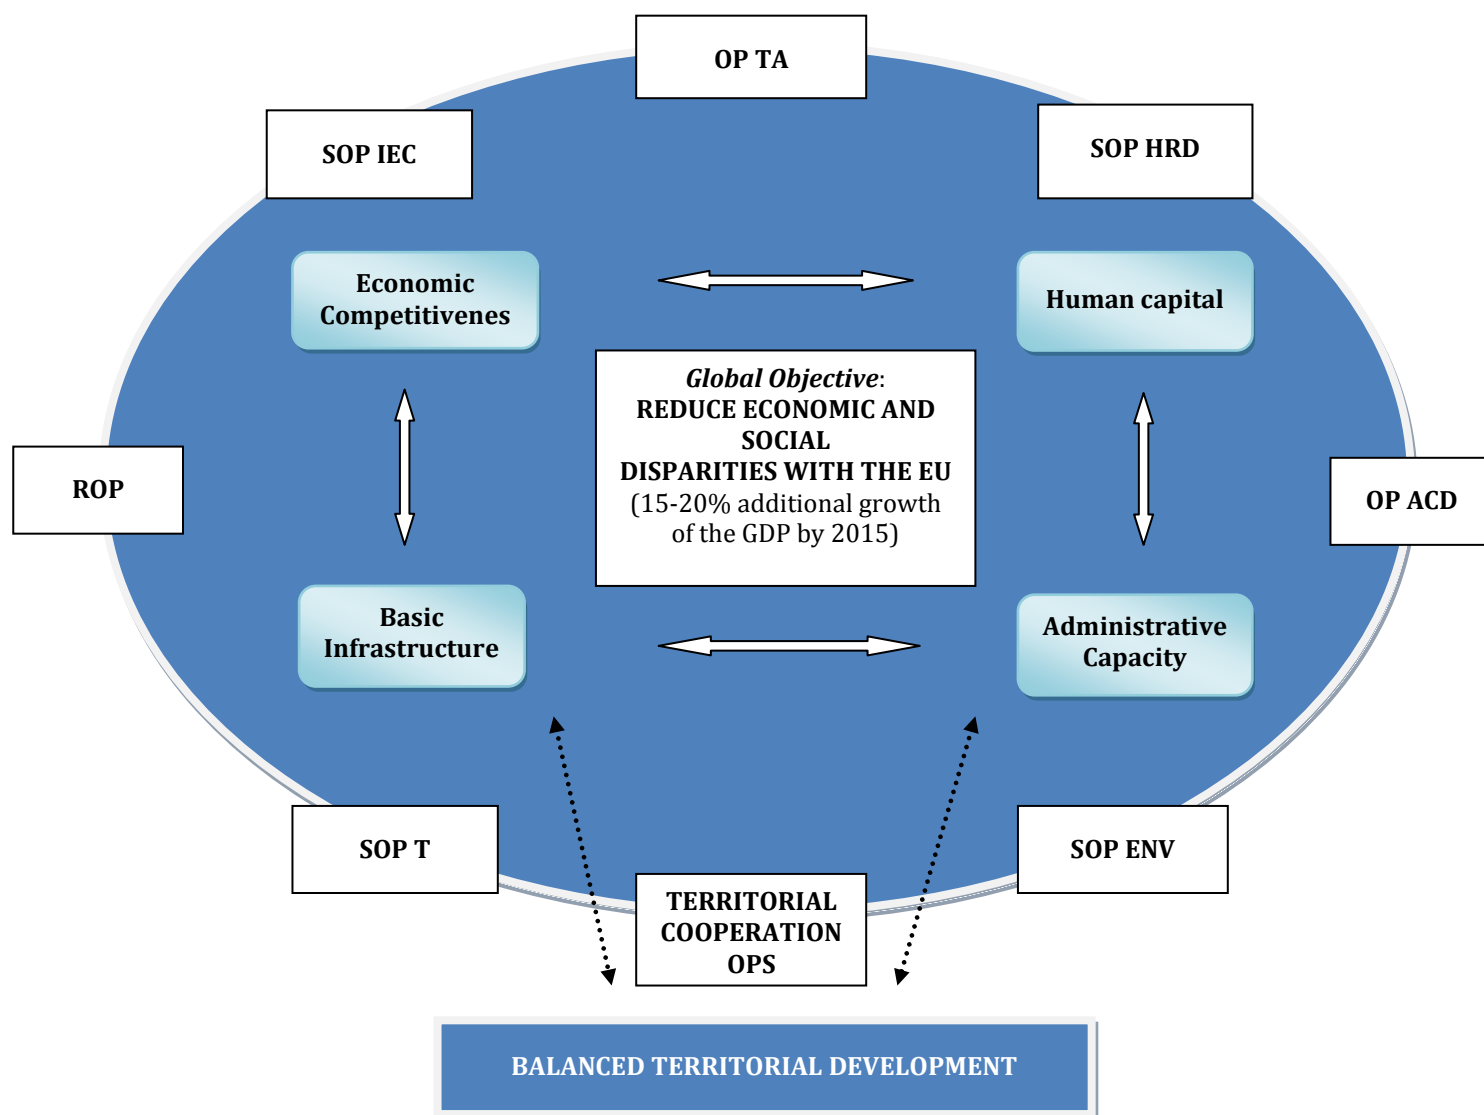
OP TA

SOP IEC

SOP HRD

Economic Competitivenes

Human capital

Global Objective:
REDUCE ECONOMIC AND SOCIAL
DISPARITIES WITH THE EU
(15-20% additional growth of the GDP by 2015)

ROP

OP ACD

Basic Infrastructure

Administrative Capacity

SOP T

SOP ENV

TERRITORIAL COOPERATION OPS

BALANCED TERRITORIAL DEVELOPMENT